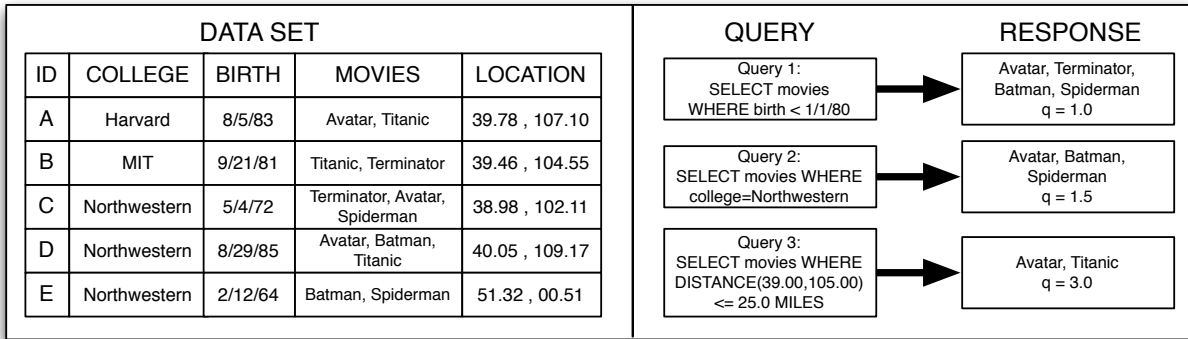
DATA SET

| ID | COLLEGE | BIRTH | MOVIES | LOCATION |
|---|---|---|---|---|
| A | Harvard | 8/5/83 | Avatar, Titanic | 39.78 , 107.10 |
| B | MIT | 9/21/81 | Titanic, Terminator | 39.46 , 104.55 |
| C | Northwestern | 5/4/72 | Terminator, Avatar, Spiderman | 38.98 , 102.11 |
| D | Northwestern | 8/29/85 | Avatar, Batman, Titanic | 40.05 , 109.17 |
| E | Northwestern | 2/12/64 | Batman, Spiderman | 51.32 , 00.51 |

QUERY

RESPONSE

Query 1: SELECT movies WHERE birth < 1/1/80

Avatar, Terminator, Batman, Spiderman q = 1.0

Query 2: SELECT movies WHERE college=Northwestern

Avatar, Batman, Spiderman q = 1.5

Query 3: SELECT movies WHERE DISTANCE(39.00,105.00) <= 25.0 MILES

Avatar, Titanic q = 3.0